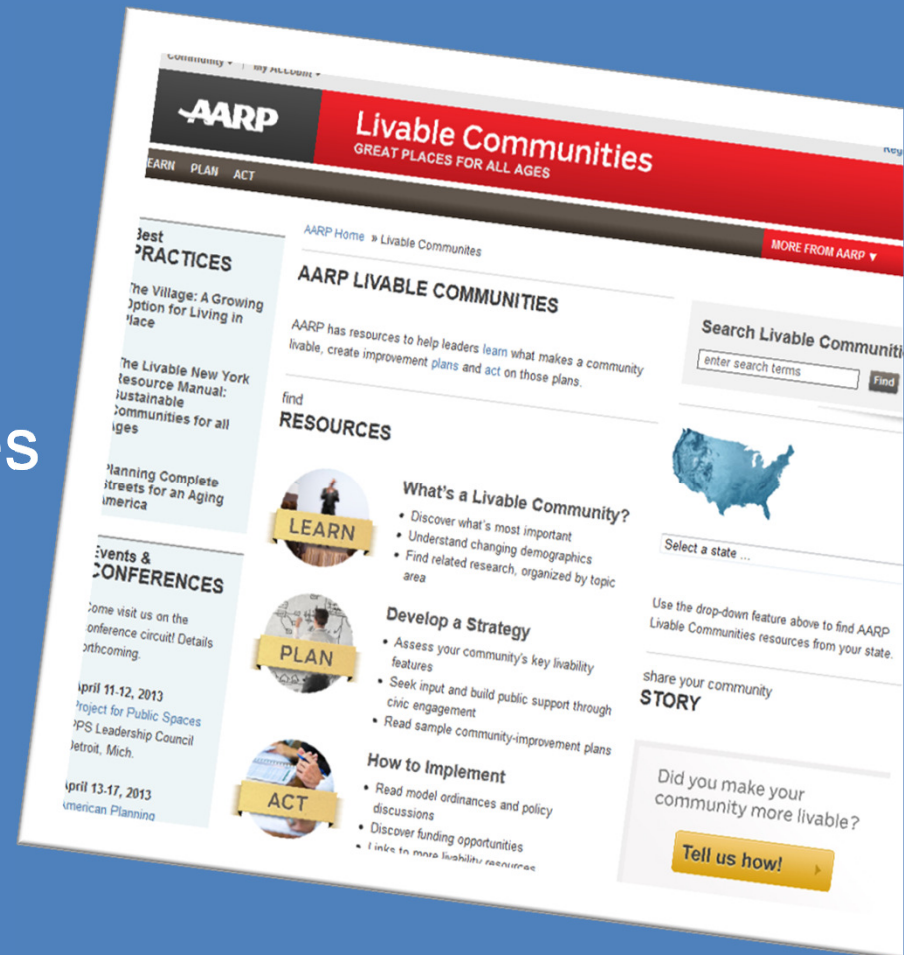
Community ▾ | My Account ▾

AARP

Livable Communities
GREAT PLACES FOR ALL AGES

Reg

EARN PLAN ACT

AARP Home » Livable Communites

MORE FROM AARP ▼

Best
PRACTICES

The Village: A Growing Option for Living in Place

The Livable New York Resource Manual: Sustainable Communities for all Ages

Planning Complete Streets for an Aging America

Events &
CONFERENCES

Come visit us on the conference circuit! Details forthcoming.

April 11-12, 2013
Project for Public Spaces
PPS Leadership Council
Detroit, Mich.

April 13-17, 2013
American Planning

AARP LIVABLE COMMUNITIES

AARP has resources to help leaders learn what makes a community livable, create improvement plans and act on those plans.

find
RESOURCES

LEARN

What's a Livable Community?
• Discover what's most important
• Understand changing demographics
• Find related research, organized by topic area

PLAN

Develop a Strategy
• Assess your community's key livability features
• Seek input and build public support through civic engagement
• Read sample community-improvement plans

ACT

How to Implement
• Read model ordinances and policy discussions
• Discover funding opportunities
• Links to more livability resources

Search Livable Communiti
enter search terms
Find

Select a state ...

Use the drop-down feature above to find AARP Livable Communities resources from your state.

share your community
STORY

Did you make your community more livable?

Tell us how!

es